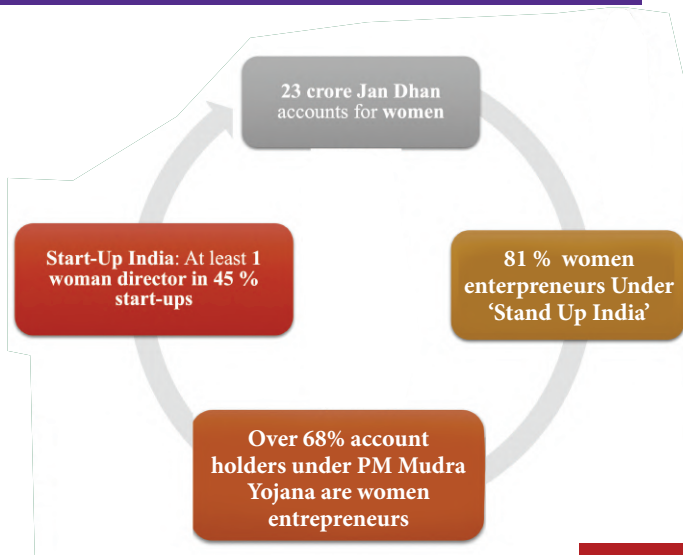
23 crore Jan Dhan accounts for women

81 % women entrepreneurs Under ‘Stand Up India’

Over 68% account holders under PM Mudra Yojana are women entrepreneurs

Start-Up India: At least 1 woman director in 45 % start-ups